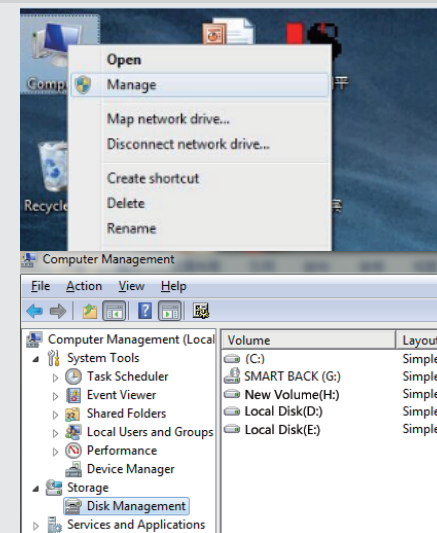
Comp

Recycle

Open
Manage
Map network drive...
Disconnect network drive...
Create shortcut
Delete
Rename

Computer Management

File Action View Help

Computer Management (Local
System Tools
Task Scheduler
Event Viewer
Shared Folders
Local Users and Groups
Performance
Device Manager
Storage
Disk Management
Services and Applications

| Volume | Layout |
|---|---|
| (C:) | Simple |
| SMART BACK (G:) | Simple |
| New Volume(H:) | Simple |
| Local Disk(D:) | Simple |
| Local Disk(E:) | Simple |